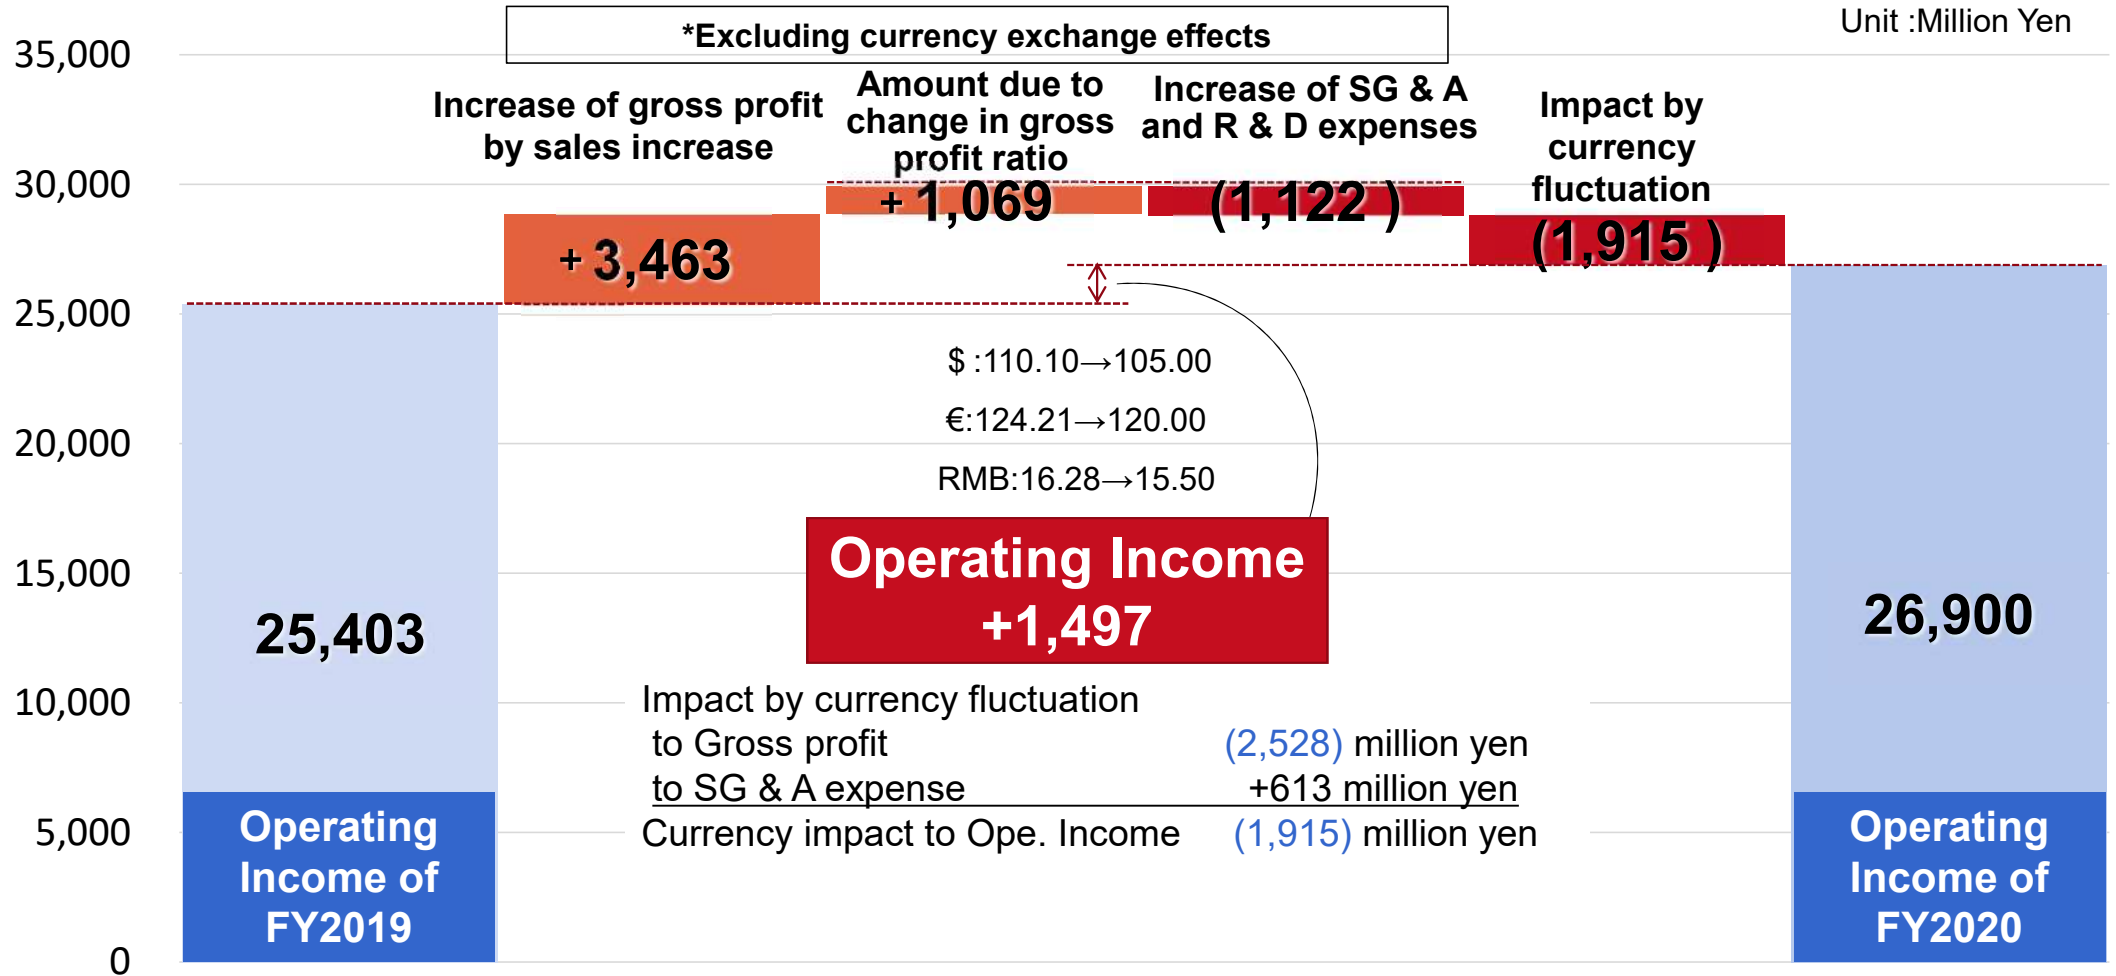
*Excluding currency exchange effects

Unit :Million Yen

35,000
30,000
25,000
20,000
15,000
10,000
5,000
0

Increase of gross profit by sales increase

Amount due to change in gross profit ratio

Increase of SG & A and R & D expenses

Impact by currency fluctuation

+ 3,463

+ 1,069

(1,122 )

(1,915 )

$ :110.10→105.00

€:124.21→120.00

RMB:16.28→15.50

Operating Income +1,497

25,403

26,900

Impact by currency fluctuation
to Gross profit (2,528) million yen
to SG & A expense +613 million yen
Currency impact to Ope. Income (1,915) million yen

Operating Income of FY2019

Operating Income of FY2020